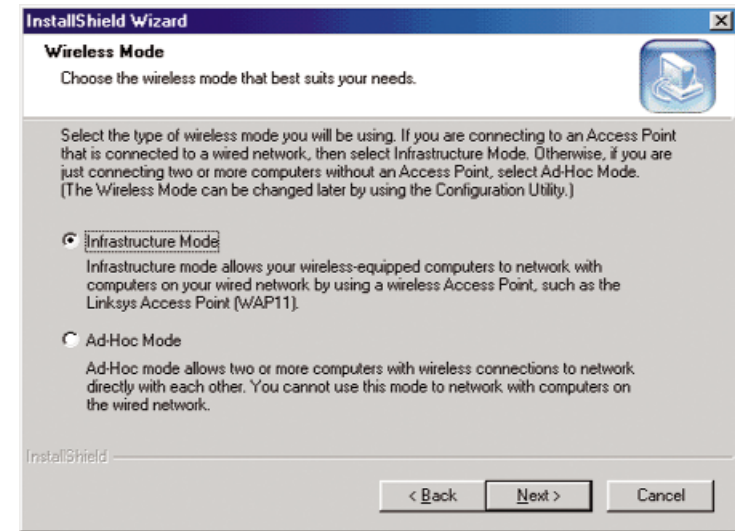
InstallShield Wizard

Wireless Mode

Choose the wireless mode that best suits your needs.

Select the type of wireless mode you will be using. If you are connecting to an Access Point that is connected to a wired network, then select Infrastructure Mode. Otherwise, if you are just connecting two or more computers without an Access Point, select Ad-Hoc Mode. (The Wireless Mode can be changed later by using the Configuration Utility.)

Infrastructure Mode

Infrastructure mode allows your wireless-equipped computers to network with computers on your wired network by using a wireless Access Point, such as the Linksys Access Point (WAP11).

Ad-Hoc Mode

Ad-Hoc mode allows two or more computers with wireless connections to network directly with each other. You cannot use this mode to network with computers on the wired network.

InstallShield

< Back

Next >

Cancel